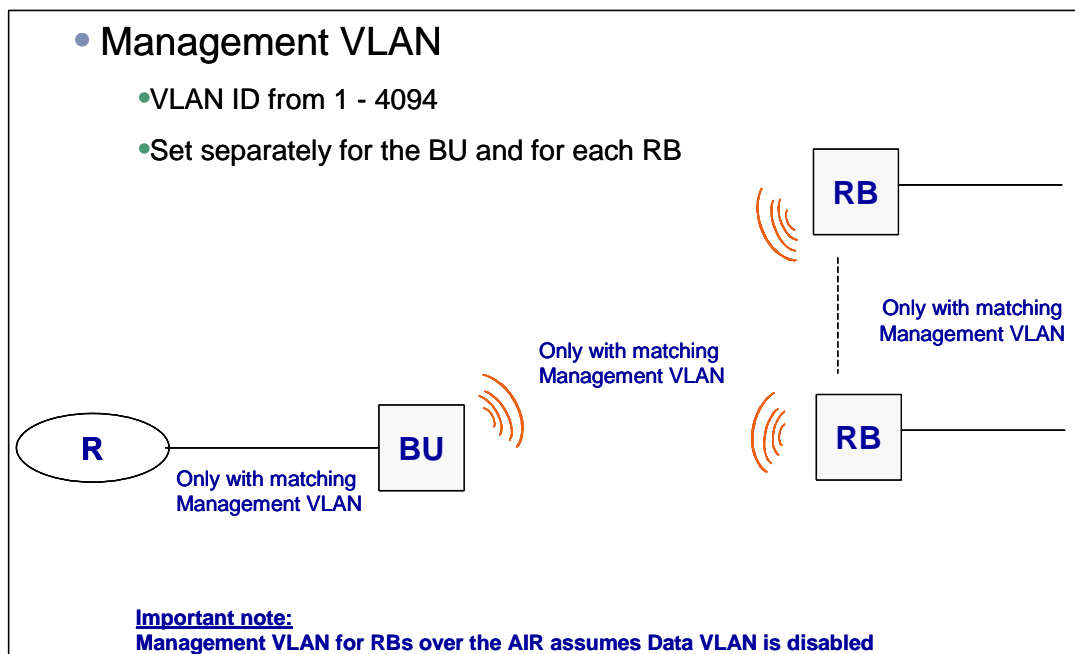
• Management VLAN

•VLAN ID from 1 - 4094

•Set separately for the BU and for each RB

RB

Only with matching Management VLAN

Only with matching Management VLAN

RB

R

BU

Only with matching Management VLAN

Important note:
Management VLAN for RBs over the AIR assumes Data VLAN is disabled